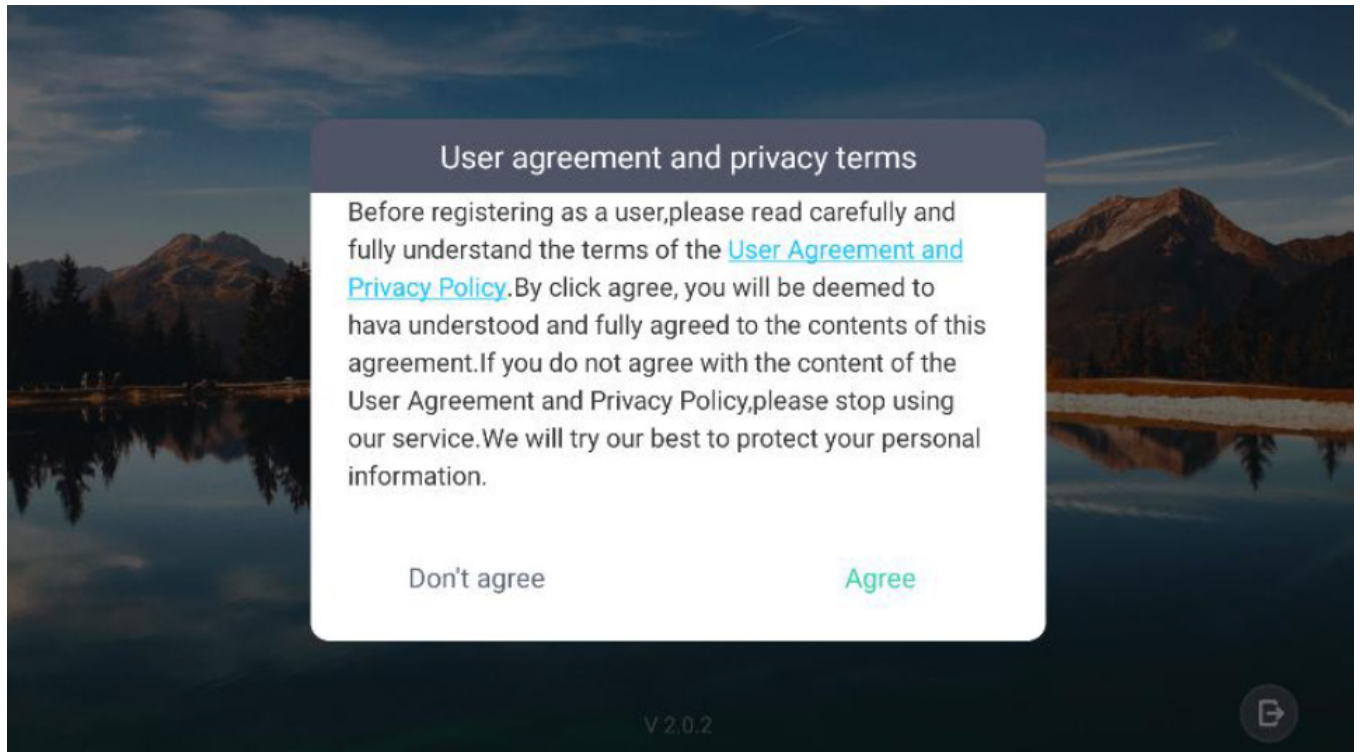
User agreement and privacy terms

Before registering as a user,please read carefully and fully understand the terms of the User Agreement and Privacy Policy.By click agree, you will be deemed to hava understood and fully agreed to the contents of this agreement.If you do not agree with the content of the User Agreement and Privacy Policy,please stop using our service.We will try our best to protect your personal information.

Don't agree

Agree

V 2.0.2